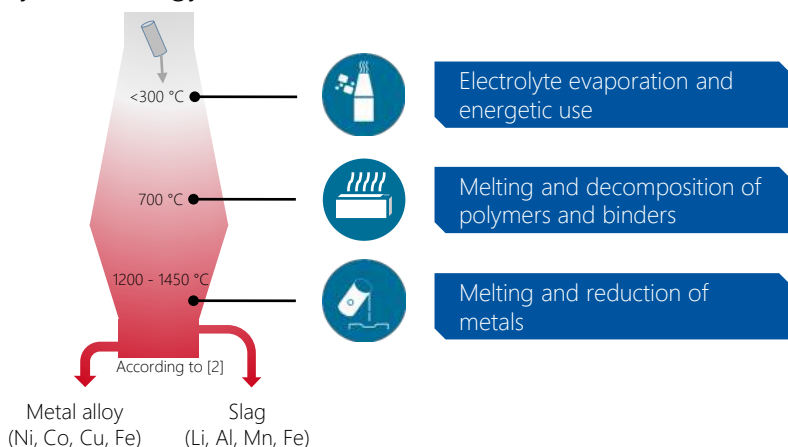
<300 °C

700 °C

1200 - 1450 °C

Electrolyte evaporation and energetic use

Melting and decomposition of polymers and binders

Melting and reduction of metals

According to [2]

Metal alloy
(Ni, Co, Cu, Fe)

Slag
(Li, Al, Mn, Fe)